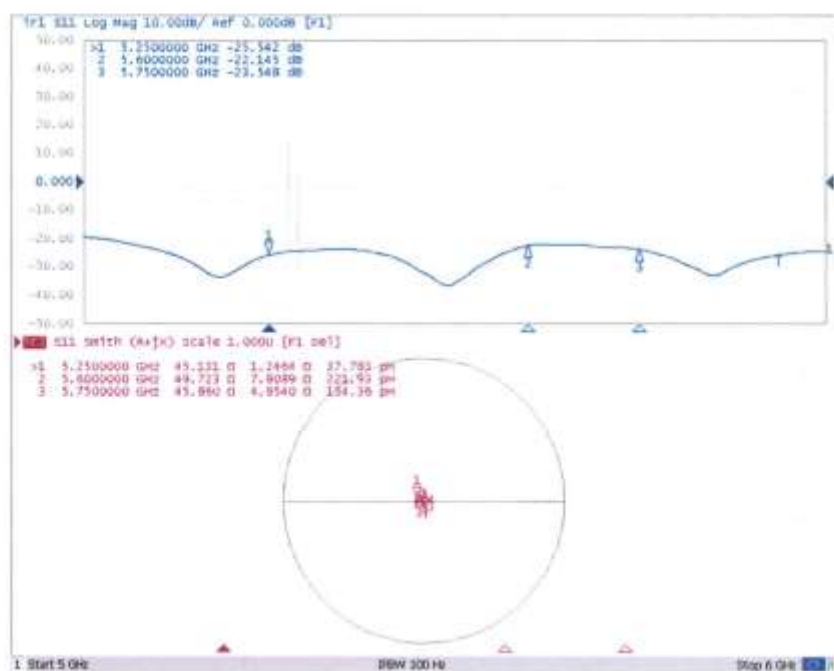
Tr1 S11 Log Mag 10.00dB/ Ref 0.000dB [F1]

50.00
40.00
30.00
20.00
10.00
0.000
-10.00
-20.00
-30.00
-40.00
-50.00

>1 5.2500000 GHz -25.542 dB
2 5.6000000 GHz -22.145 dB
3 5.7500000 GHz -23.548 dB

1
2
3

Tr2 S11 Smith (R+jX) Scale 1.000U [F1 Del]

>1 5.2500000 GHz 45.131 Ω 1.2464 Ω 37.785 pH
2 5.6000000 GHz 49.723 Ω 7.8089 Ω 221.93 pH
3 5.7500000 GHz 45.860 Ω 4.8540 Ω 134.36 pH

1 Start 5 GHz IFBW 100 Hz Stop 6 GHz